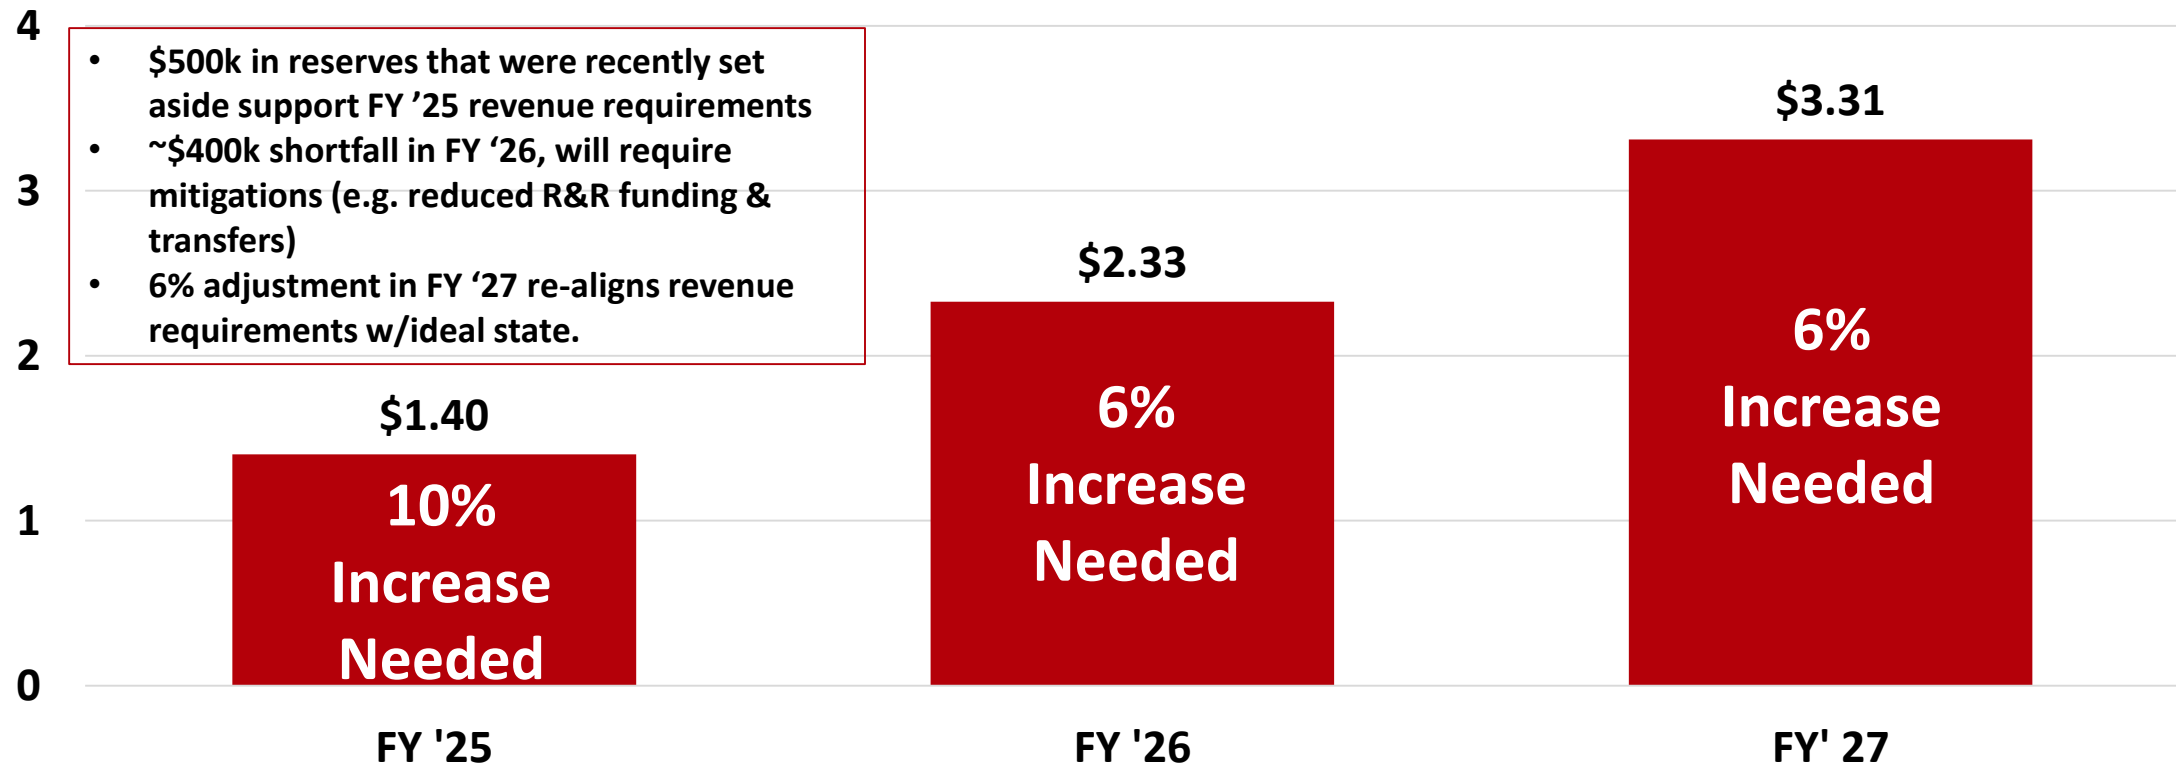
- \$500k in reserves that were recently set aside support FY ’25 revenue requirements
- ~\$400k shortfall in FY ‘26, will require mitigations (e.g. reduced R&R funding & transfers)
- 6% adjustment in FY ‘27 re-aligns revenue requirements w/ideal state.

4
3
2
1
0

\$1.40
10% Increase Needed

\$2.33
6% Increase Needed

\$3.31
6% Increase Needed

FY '25
FY '26
FY' 27